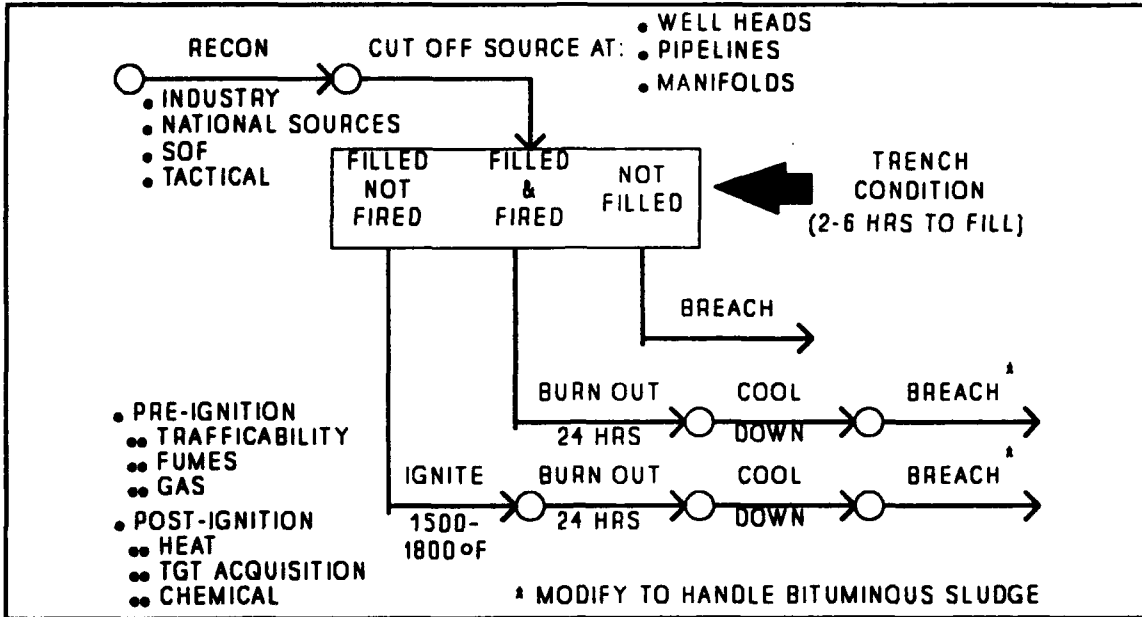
RECON

• INDUSTRY
• NATIONAL SOURCES
• SOF
• TACTICAL

CUT OFF SOURCE AT:
• WELL HEADS
• PIPELINES
• MANIFOLDS

FILLED NOT FIRED

FILLED & FIRED

NOT FILLED

TRENCH CONDITION (2-6 HRS TO FILL)

BREACH

BURN OUT 24 HRS

COOL DOWN

BREACH*

• PRE-IGNITION
•• TRAFFICABILITY
•• FUMES
•• GAS
• POST-IGNITION
•• HEAT
•• TGT ACQUISITION
•• CHEMICAL

IGNITE 1500-1800 °F

BURN OUT 24 HRS

COOL DOWN

BREACH*

* MODIFY TO HANDLE BITUMINOUS SLUDGE